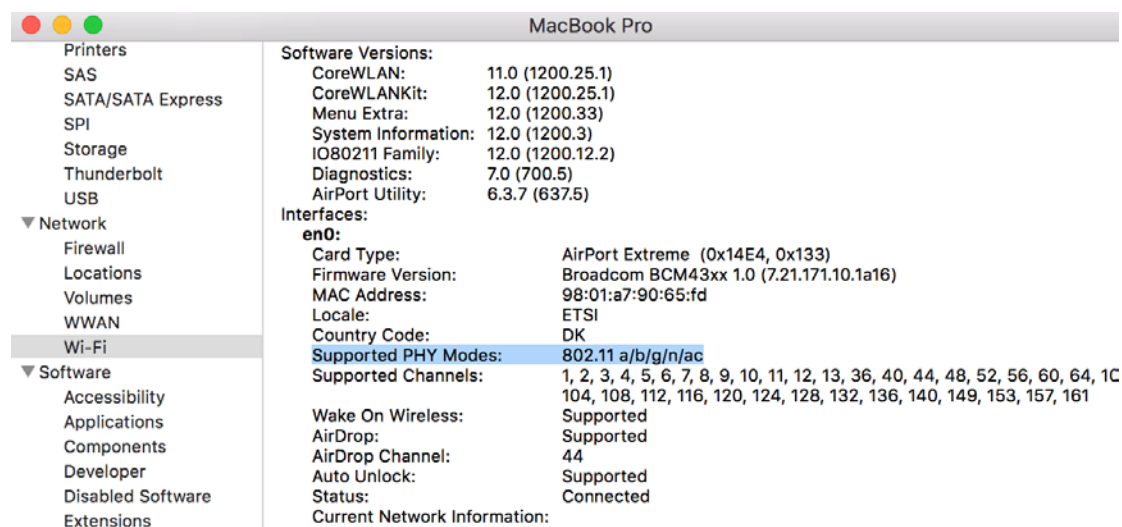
MacBook Pro

Printers
SAS
SATA/SATA Express
SPI
Storage
Thunderbolt
USB
▼Network
Firewall
Locations
Volumes
WWAN
Wi-Fi
▼Software
Accessibility
Applications
Components
Developer
Disabled Software
Extensions

Software Versions:
CoreWLAN: 11.0 (1200.25.1)
CoreWLANKit: 12.0 (1200.25.1)
Menu Extra: 12.0 (1200.33)
System Information: 12.0 (1200.3)
IO80211 Family: 12.0 (1200.12.2)
Diagnostics: 7.0 (700.5)
AirPort Utility: 6.3.7 (637.5)
Interfaces:
en0:
Card Type: AirPort Extreme (0x14E4, 0x133)
Firmware Version: Broadcom BCM43xx 1.0 (7.21.171.10.1a16)
MAC Address: 98:01:a7:90:65:fd
Locale: ETSI
Country Code: DK
Supported PHY Modes: 802.11 a/b/g/n/ac
Supported Channels: 1, 2, 3, 4, 5, 6, 7, 8, 9, 10, 11, 12, 13, 36, 40, 44, 48, 52, 56, 60, 64, 1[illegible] 104, 108, 112, 116, 120, 124, 128, 132, 136, 140, 149, 153, 157, 161
Wake On Wireless: Supported
AirDrop: Supported
AirDrop Channel: 44
Auto Unlock: Supported
Status: Connected
Current Network Information: